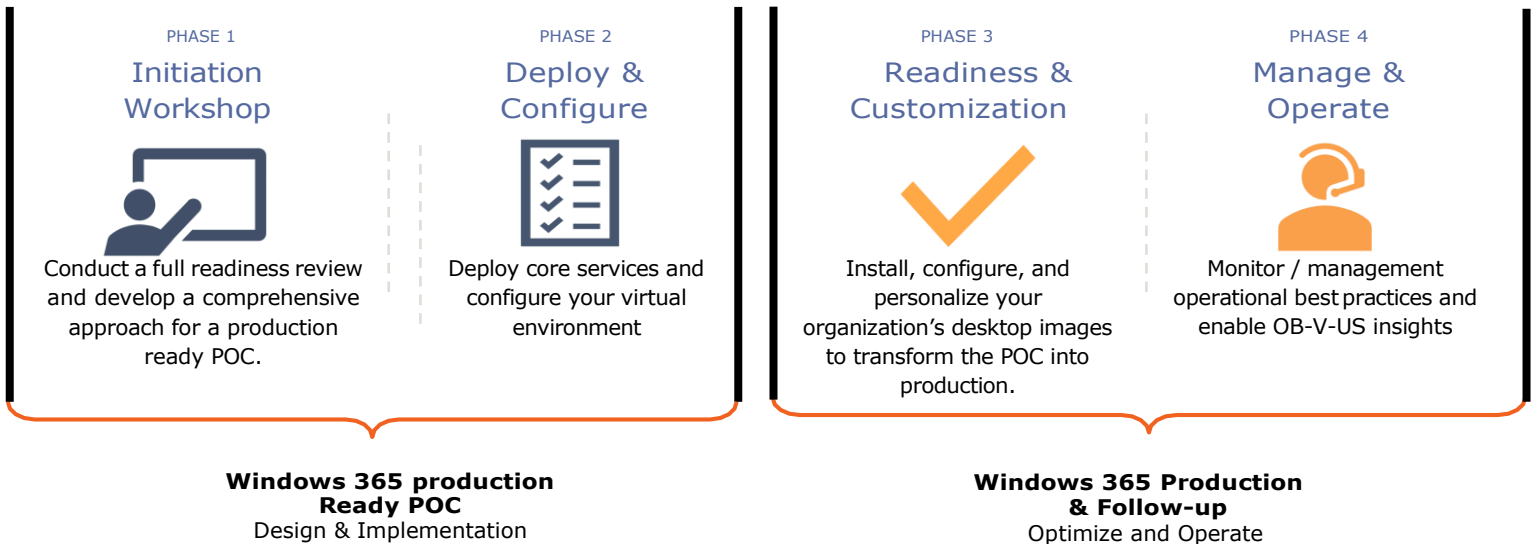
PHASE 1
Initiation Workshop

Conduct a full readiness review and develop a comprehensive approach for a production ready POC.

PHASE 2
Deploy & Configure

Deploy core services and configure your virtual environment

PHASE 3
Readiness & Customization

Install, configure, and personalize your organization's desktop images to transform the POC into production.

PHASE 4
Manage & Operate

Monitor / management operational best practices and enable OB-V-US insights

**Windows 365 production Ready POC**
Design & Implementation

**Windows 365 Production & Follow-up**
Optimize and Operate